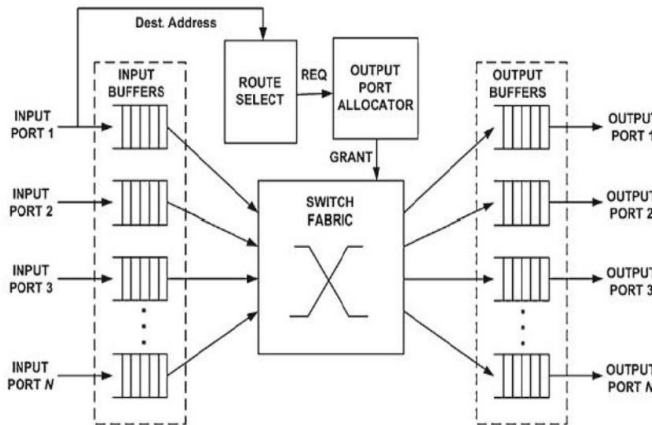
Dest. Address

INPUT BUFFERS

ROUTE SELECT

REQ

OUTPUT PORT ALLOCATOR

OUTPUT BUFFERS

INPUT PORT 1

OUTPUT PORT 1

GRANT

INPUT PORT 2

SWITCH FABRIC

OUTPUT PORT 2

INPUT PORT 3

OUTPUT PORT 3

INPUT PORT $N$

OUTPUT PORT $N$